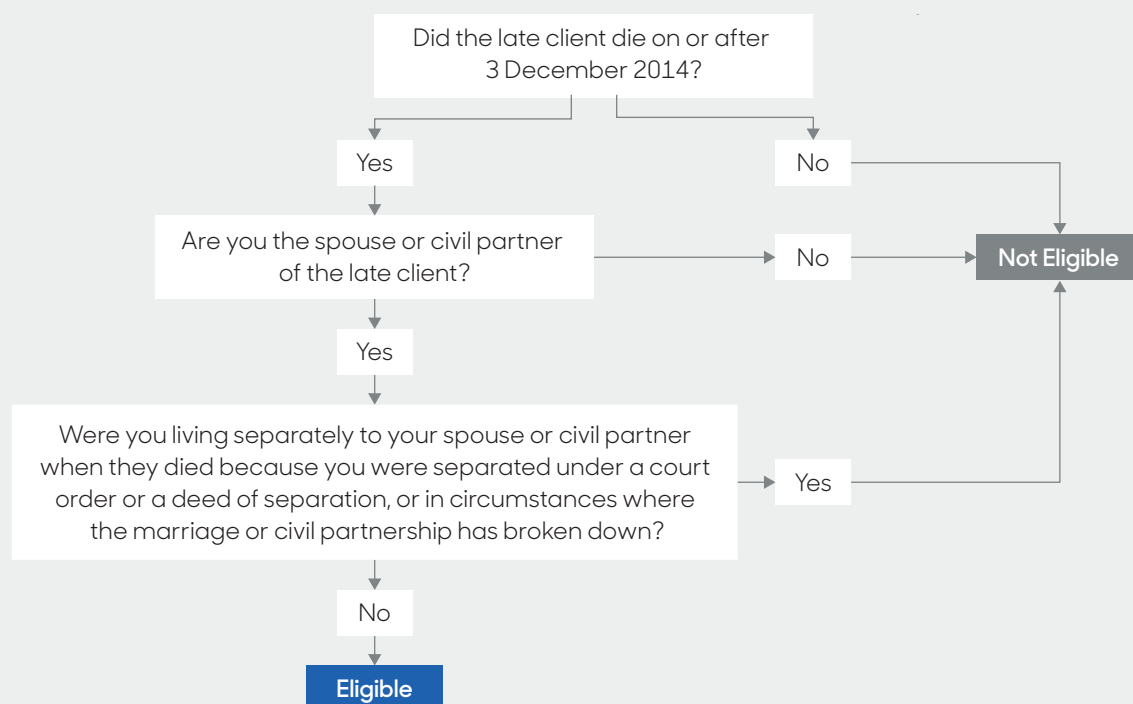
Did the late client die on or after 3 December 2014?

Yes

No

Are you the spouse or civil partner of the late client?

No

Not Eligible

Yes

Were you living separately to your spouse or civil partner when they died because you were separated under a court order or a deed of separation, or in circumstances where the marriage or civil partnership has broken down?

Yes

No

Eligible